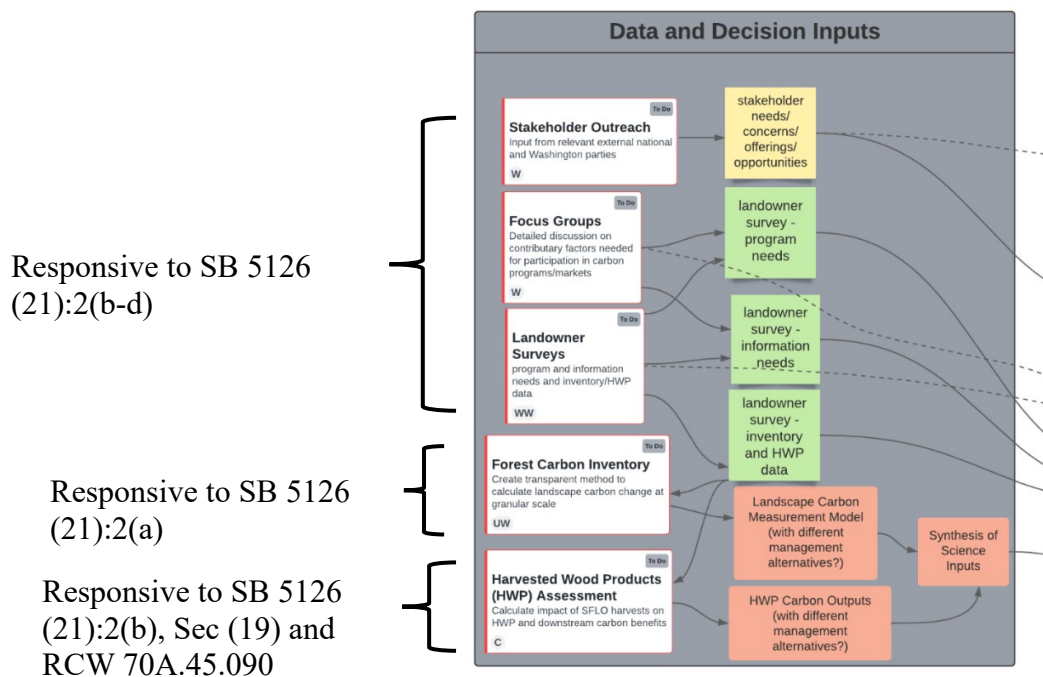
Data and Decision Inputs

Responsive to SB 5126 (21):2(b-d)

To Do
Stakeholder Outreach
Input from relevant external national and Washington parties
W

stakeholder needs/ concerns/ offerings/ opportunities

To Do
Focus Groups
Detailed discussion on contributary factors needed for participation in carbon programs/markets
W

landowner survey - program needs

To Do
Landowner Surveys
program and information needs and inventory/HWP data
WW

landowner survey - information needs

landowner survey - inventory and HWP data

Responsive to SB 5126 (21):2(a)

To Do
Forest Carbon Inventory
Create transparent method to calculate landscape carbon change at granular scale
UW

Landscape Carbon Measurement Model (with different management alternatives?)

Synthesis of Science Inputs

Responsive to SB 5126 (21):2(b), Sec (19) and RCW 70A.45.090

To Do
Harvested Wood Products (HWP) Assessment
Calculate impact of SFLO harvests on HWP and downstream carbon benefits
C

HWP Carbon Outputs (with different management alternatives?)